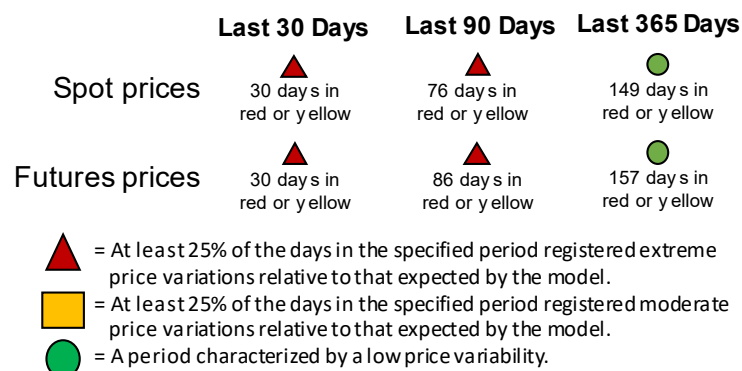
|  | Last 30 Days | Last 90 Days | Last 365 Days |
|---|---|---|---|
| Spot prices | 30 days in red or yellow | 76 days in red or yellow | 149 days in red or yellow |
| Futures prices | 30 days in red or yellow | 86 days in red or yellow | 157 days in red or yellow |

= At least 25% of the days in the specified period registered extreme price variations relative to that expected by the model.

= At least 25% of the days in the specified period registered moderate price variations relative to that expected by the model.

= A period characterized by a low price variability.